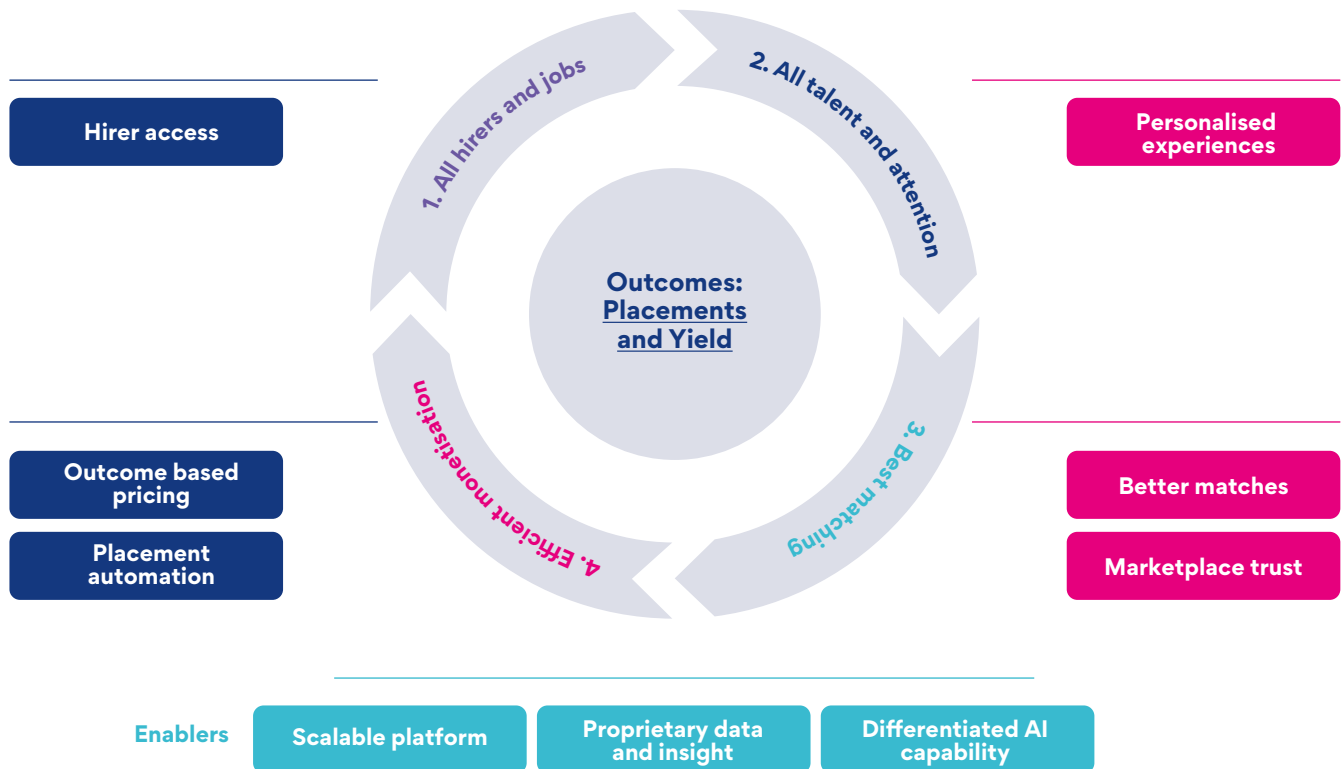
Hirer access

1. All hirers and jobs

2. All talent and attention

Personalised experiences

Outcomes: Placements and Yield

Outcome based pricing

Placement automation

4. Efficient monetisation

3. Best matching

Better matches

Marketplace trust

Enablers

Scalable platform

Proprietary data and insight

Differentiated AI capability